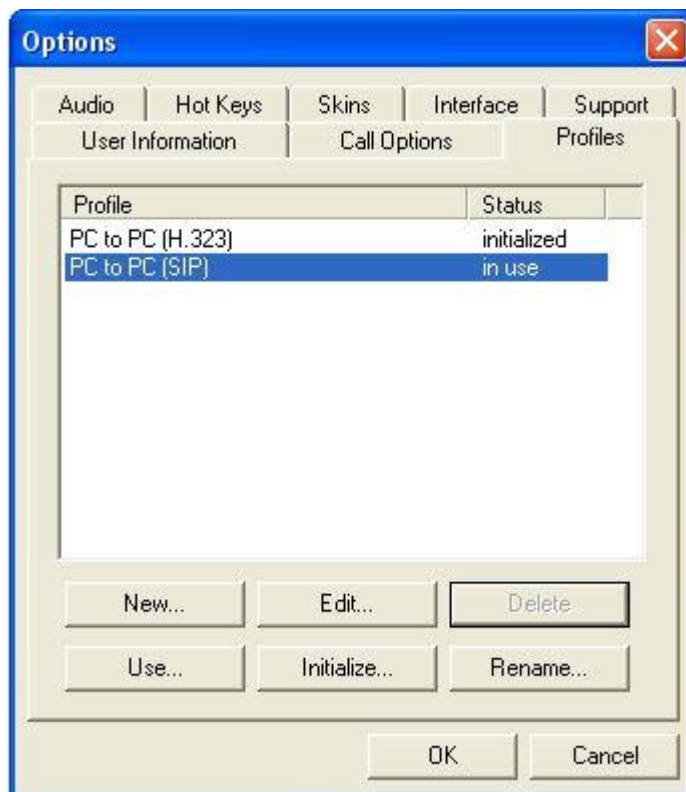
Options

Audio | Hot Keys | Skins | Interface | Support
User Information | Call Options | Profiles

| Profile | Status |
|---|---|
| PC to PC (H.323) | initialized |
| PC to PC (SIP) | in use |

New... Edit... Delete

Use... Initialize... Rename...

OK Cancel